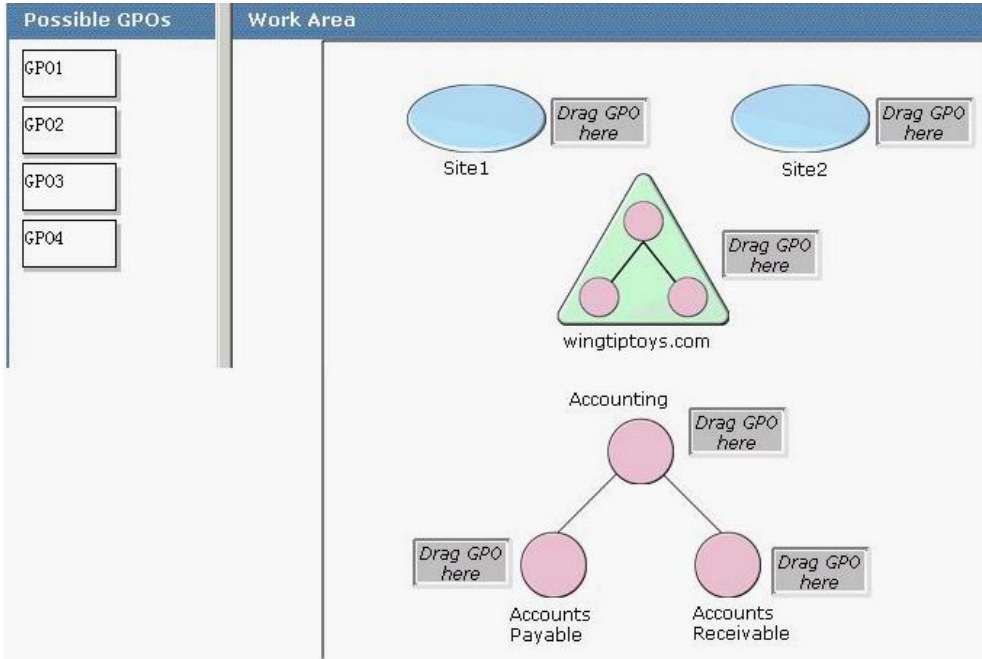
Possible GPOs

GPO1

GPO2

GPO3

GPO4

Work Area

Drag GPO here

Site1

Drag GPO here

Site2

Drag GPO here

wingtiptoys.com

Accounting

Drag GPO here

Drag GPO here

Accounts Payable

Accounts Receivable

Drag GPO here